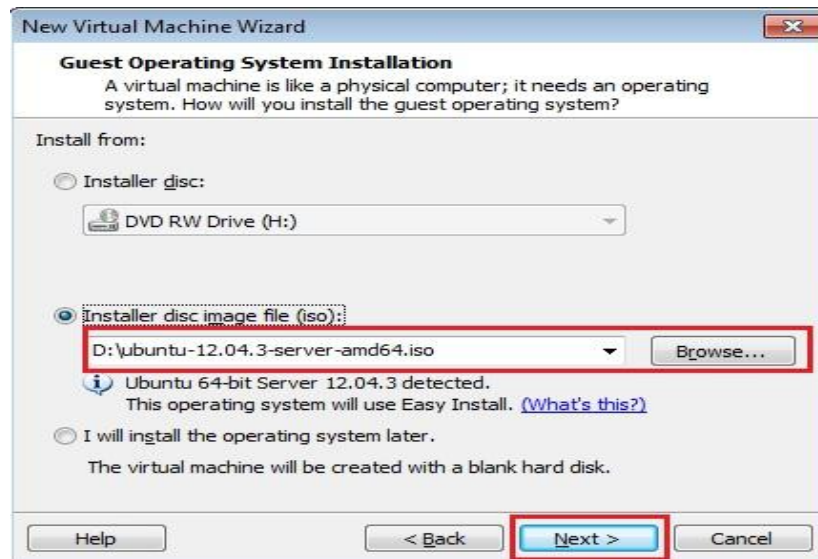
New Virtual Machine Wizard

Guest Operating System Installation
A virtual machine is like a physical computer; it needs an operating system. How will you install the guest operating system?

Install from:

Installer disc:

DVD RW Drive (H:)

Installer disc image file (iso):

D:\ubuntu-12.04.3-server-amd64.iso

Browse...

Ubuntu 64-bit Server 12.04.3 detected.
This operating system will use Easy Install. (What's this?)

I will install the operating system later.

The virtual machine will be created with a blank hard disk.

Help

< Back

Next >

Cancel